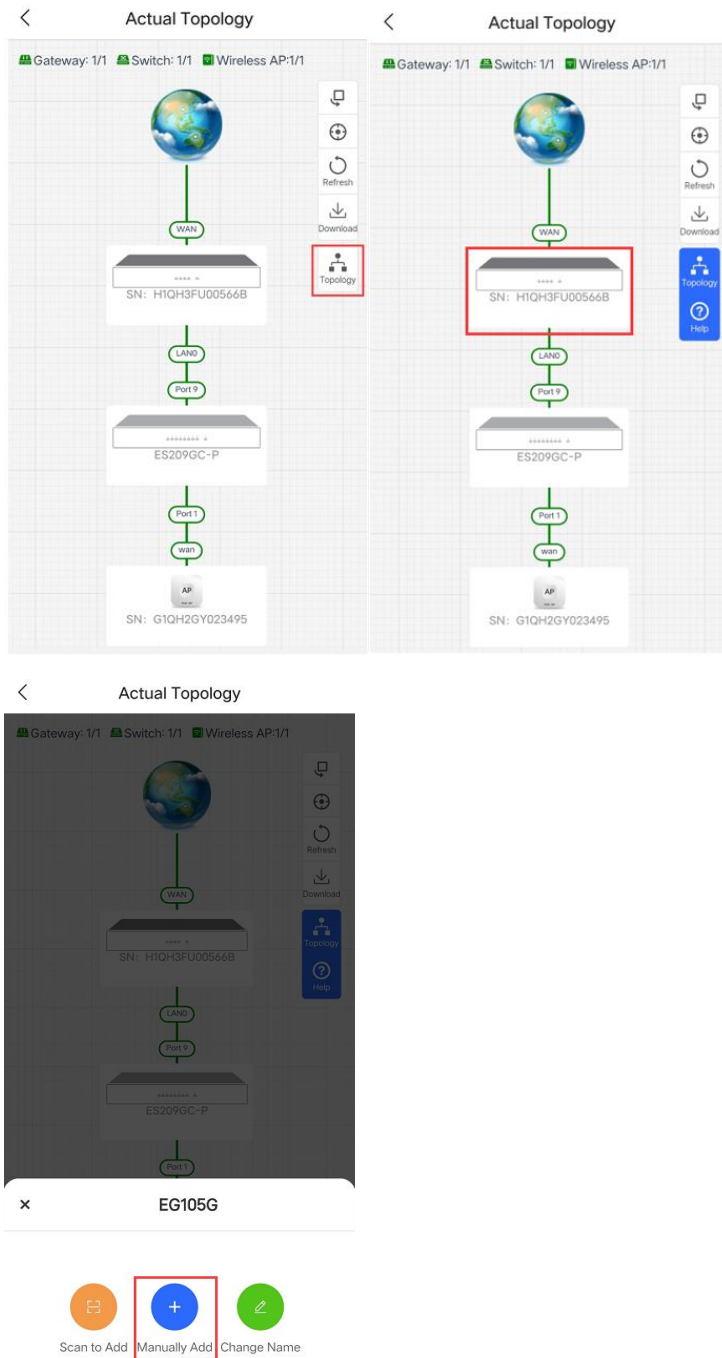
Actual Topology

Gateway: 1/1 Switch: 1/1 Wireless AP:1/1

Refresh

Download

Topology

WAN

SN: H1QH3FU00566B

LAN0

Port 9

ES209GC-P

Port 1

wan

AP

SN: G1QH2GY023495

Actual Topology

Gateway: 1/1 Switch: 1/1 Wireless AP:1/1

Refresh

Download

Topology

Help

WAN

SN: H1QH3FU00566B

LAN0

Port 9

ES209GC-P

Port 1

wan

AP

SN: G1QH2GY023495

Actual Topology

Gateway: 1/1 Switch: 1/1 Wireless AP:1/1

Refresh

Download

Topology

Help

WAN

SN: H1QH3FU00566B

LAN0

Port 9

ES209GC-P

Port 1

×

EG105G

Scan to Add

Manually Add

Change Name